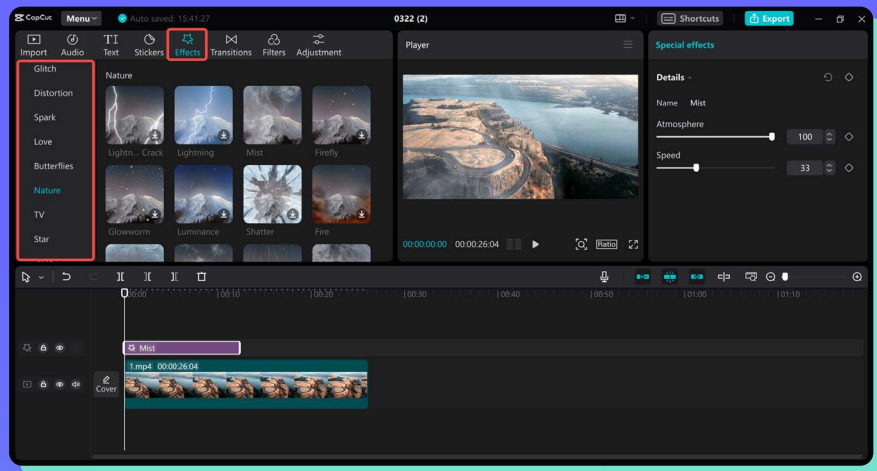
CapCut Menu Auto saved: 15:41:27 0322 (2) Shortcuts Export

Import Audio Text Stickers Effects Transitions Filters Adjustment

Player

Special effects

Glitch
Distortion
Spark
Love
Butterflies
Nature
TV
Star

Nature

Lightn... Crack
Lightning
Mist
Firefly
Glowworm
Luminance
Shatter
Fire

00:00:00:00 00:00:26:04 Ratio

Details

Name Mist

Atmosphere 100

Speed 33

00:00 |00:10 |00:20 |00:30 |00:40 |00:50 |01:00 |01:10

Mist

1.mp4 00:00:26:04

Cover